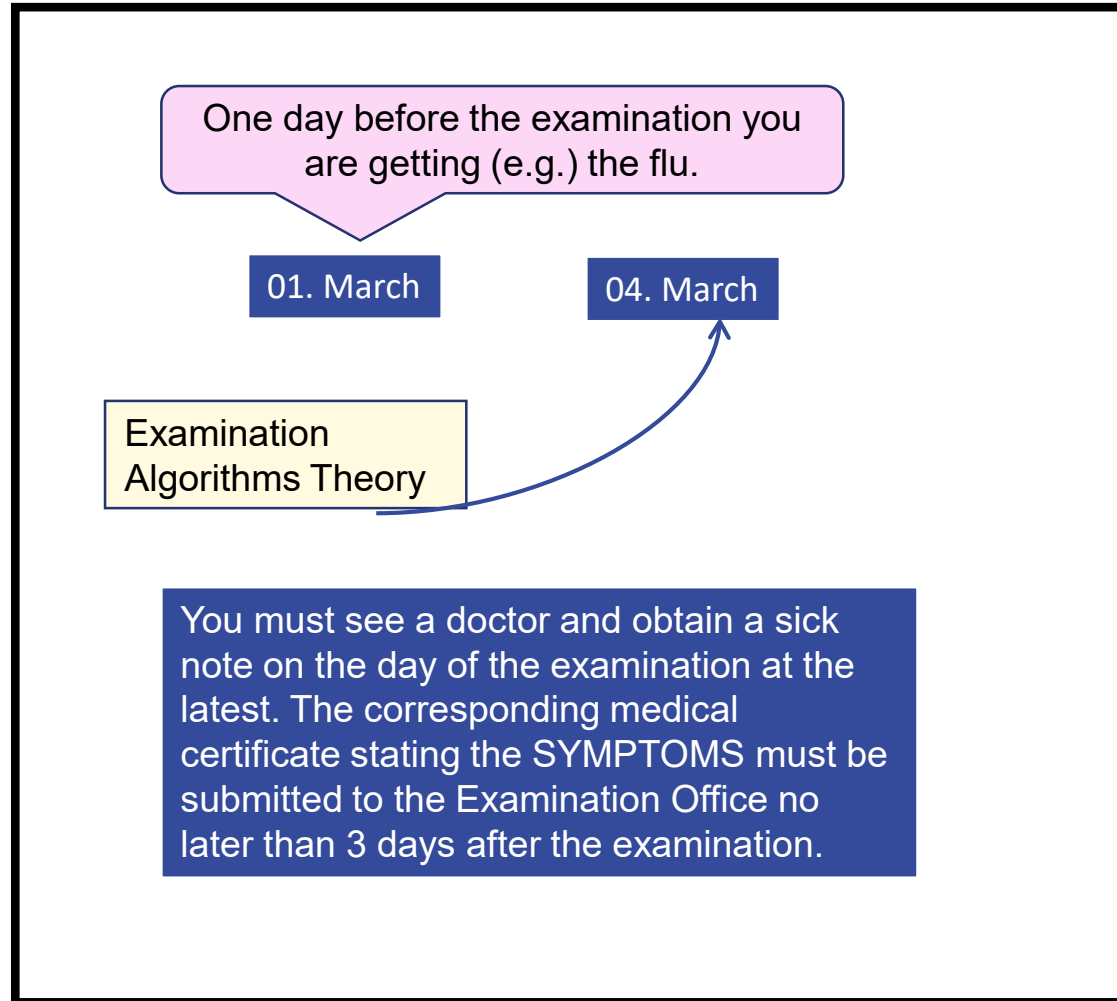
One day before the examination you are getting (e.g.) the flu.

01. March

04. March

Examination Algorithms Theory

You must see a doctor and obtain a sick note on the day of the examination at the latest. The corresponding medical certificate stating the SYMPTOMS must be submitted to the Examination Office no later than 3 days after the examination.